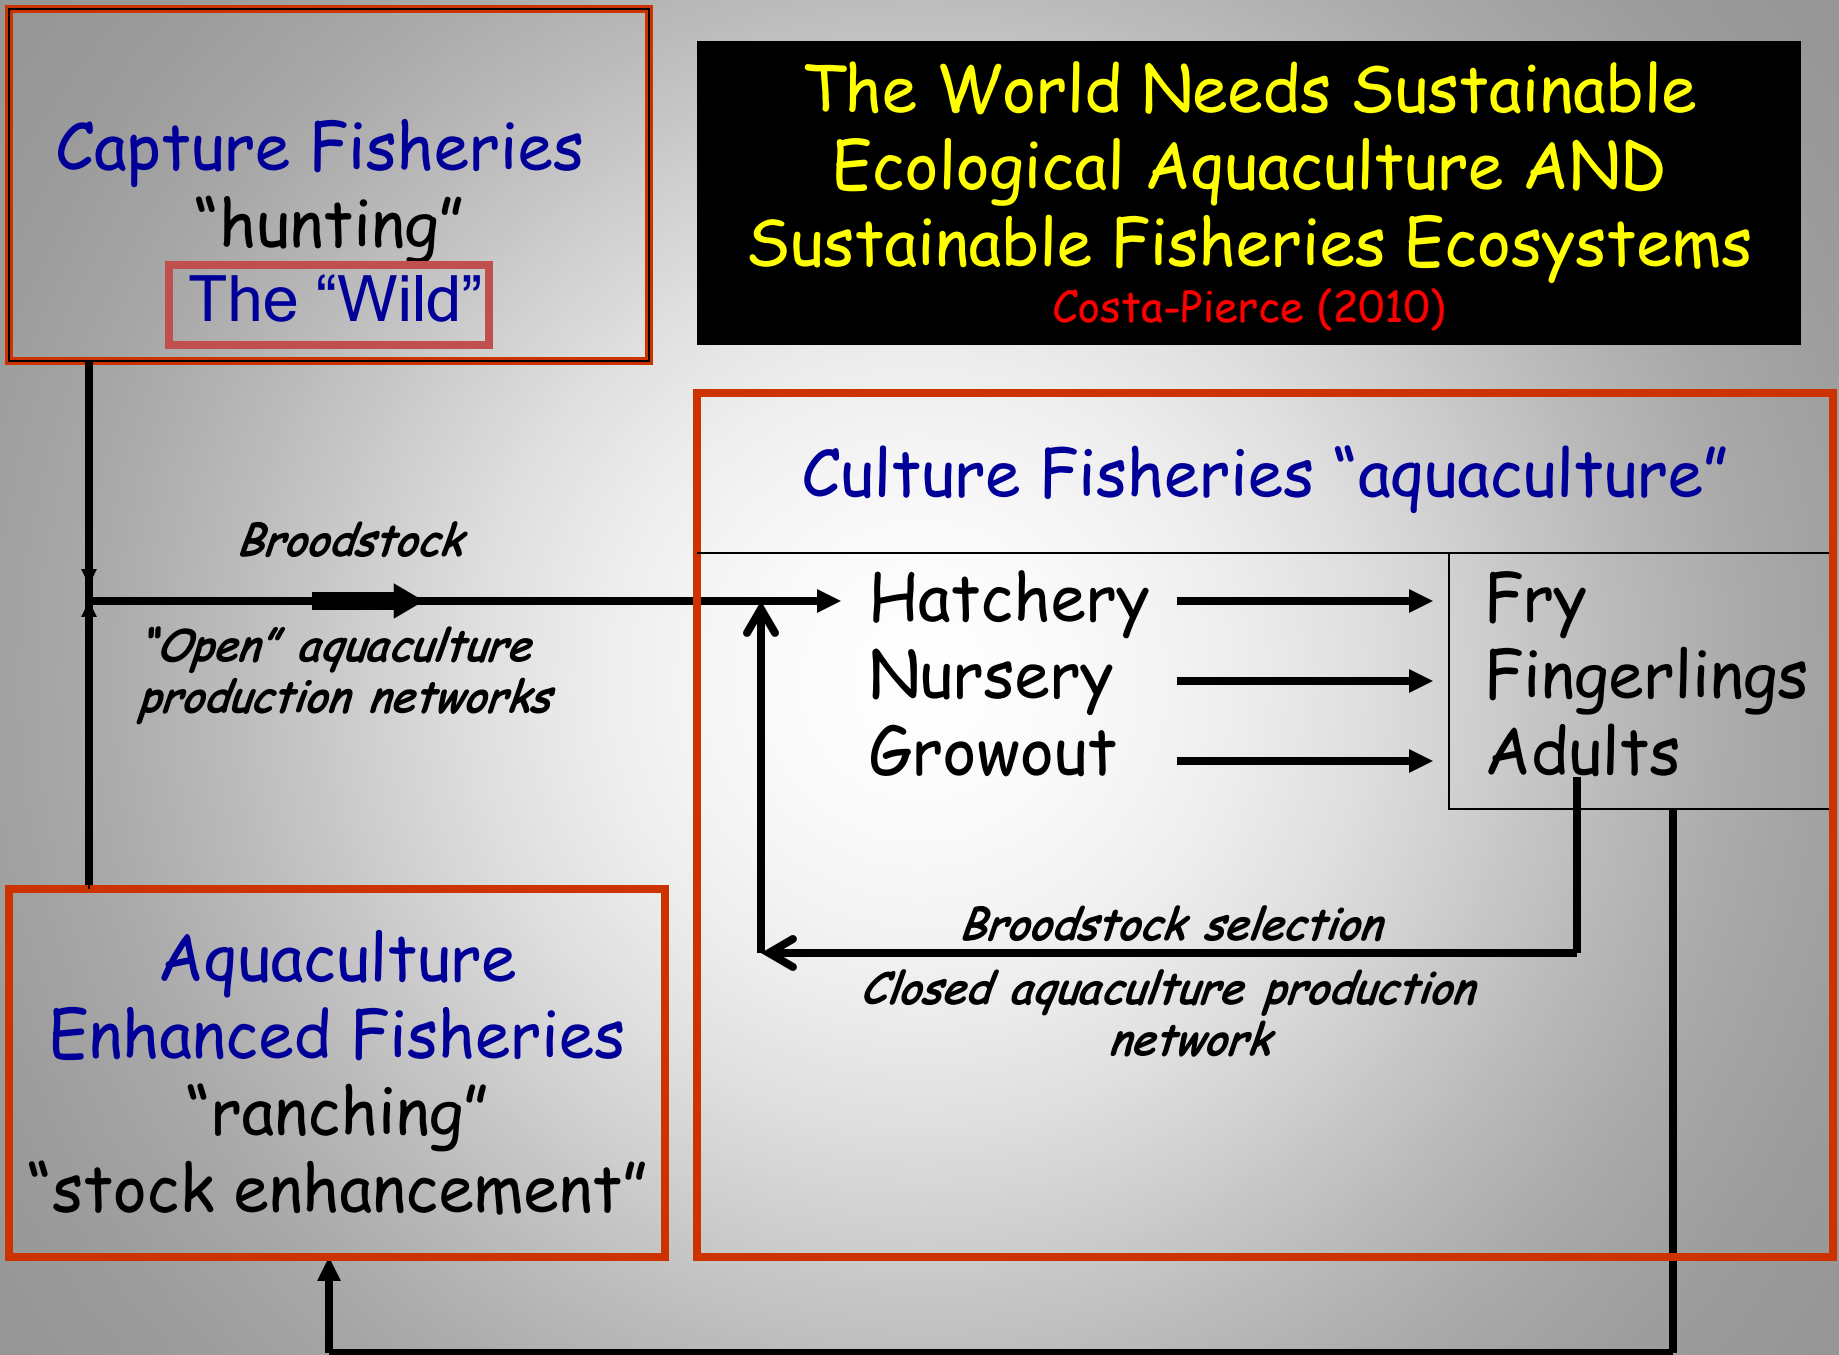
Capture Fisheries
“hunting”
The “Wild”

The World Needs Sustainable Ecological Aquaculture AND Sustainable Fisheries Ecosystems
Costa-Pierce (2010)

Culture Fisheries “aquaculture”

Broodstock

“Open” aquaculture production networks

Hatchery
Nursery
Growout

Fry
Fingerlings
Adults

Broodstock selection

Closed aquaculture production network

Aquaculture
Enhanced Fisheries
“ranching”
“stock enhancement”